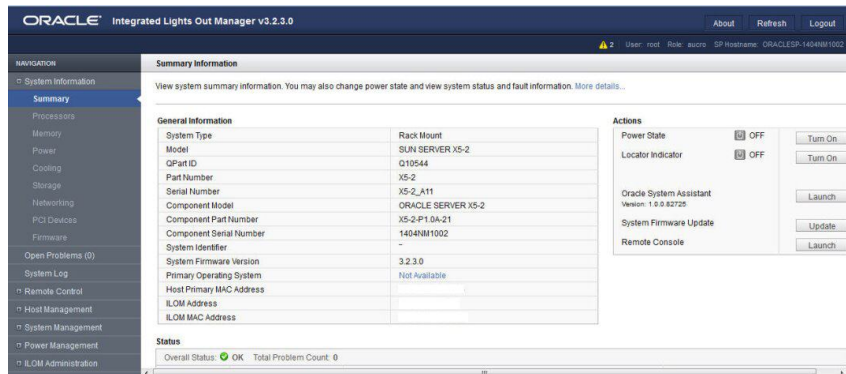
ORACLE Integrated Lights Out Manager v3.2.3.0

About Refresh Logout

2 User: root Role: aucro SP Hostname: ORACLESP-1404NM1002

NAVIGATION

System Information
Summary
Processors
Memory
Power
Cooling
Storage
Networking
PCI Devices
Firmware
Open Problems (0)
System Log
Remote Control
Host Management
System Management
Power Management
ILOM Administration

Summary Information

View system summary information. You may also change power state and view system status and fault information. More details...

General Information

| System Type | Rack Mount |
|---|---|
| Model | SUN SERVER X5-2 |
| QPart ID | Q10544 |
| Part Number | X5-2 |
| Serial Number | X5-2_A11 |
| Component Model | ORACLE SERVER X5-2 |
| Component Part Number | X5-2-P1.0A-21 |
| Component Serial Number | 1404NM1002 |
| System Identifier | - |
| System Firmware Version | 3.2.3.0 |
| Primary Operating System | Not Available |
| Host Primary MAC Address | |
| ILOM Address | |
| ILOM MAC Address | |

Actions

| Power State | OFF | Turn On |
|---|---|---|
| Locator Indicator | OFF | Turn On |
| Oracle System Assistant Version: 1.0.0.82725 | | Launch |
| System Firmware Update | | Update |
| Remote Console | | Launch |

Status

Overall Status: OK Total Problem Count: 0